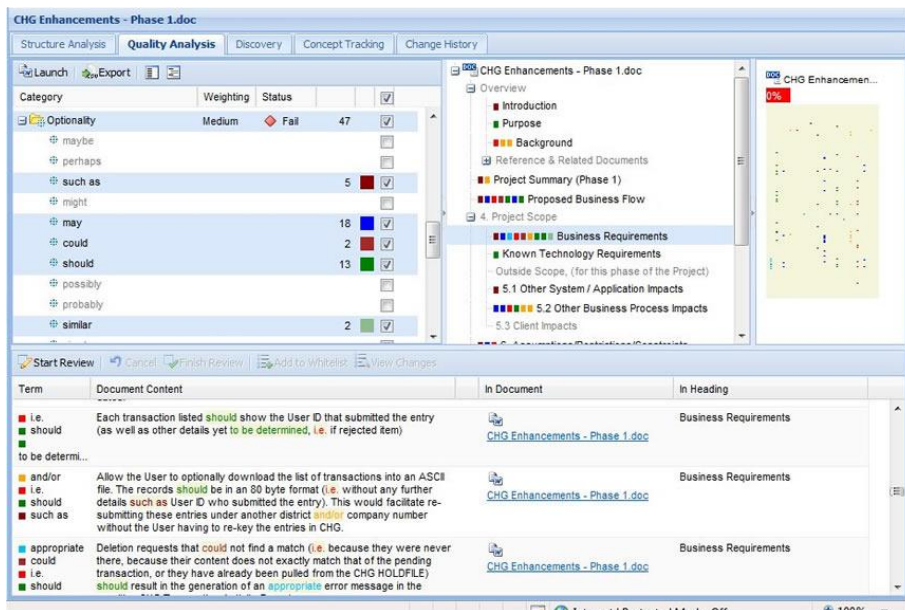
CHG Enhancements - Phase 1.doc

Structure Analysis | Quality Analysis | Discovery | Concept Tracking | Change History

Launch | Export

| Category | Weighting | Status | | |
|---|---|---|---|---|
| Optionality | Medium | Fail | 47 | |
| maybe | | | | |
| perhaps | | | | |
| such as | | | 5 | |
| might | | | | |
| may | | | 18 | |
| could | | | 2 | |
| should | | | 13 | |
| possibly | | | | |
| probably | | | | |
| similar | | | 2 | |

CHG Enhancements - Phase 1.doc
Overview
Introduction
Purpose
Background
Reference & Related Documents
Project Summary (Phase 1)
Proposed Business Flow
4. Project Scope
Business Requirements
Known Technology Requirements
Outside Scope, (for this phase of the Project)
5.1 Other System / Application Impacts
5.2 Other Business Process Impacts
5.3 Client Impacts

CHG Enhancemen...
0%

Start Review | Cancel | Finish Review | Add to Whitelist | View Changes

| Term | Document Content | In Document | In Heading |
|---|---|---|---|
| i.e. should to be determi... | Each transaction listed should show the User ID that submitted the entry (as well as other details yet to be determined, i.e. if rejected item) | CHG Enhancements - Phase 1.doc | Business Requirements |
| and/or i.e. should such as | Allow the User to optionally download the list of transactions into an ASCII file. The records should be in an 80 byte format (i.e. without any further details such as User ID who submitted the entry). This would facilitate re-submitting these entries under another district and/or company number without the User having to re-key the entries in CHG. | CHG Enhancements - Phase 1.doc | Business Requirements |
| appropriate could i.e. should | Deletion requests that could not find a match (i.e. because they were never there, because their content does not exactly match that of the pending transaction, or they have already been pulled from the CHG HOLDFILE) should result in the generation of an appropriate error message in the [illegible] | CHG Enhancements - Phase 1.doc | Business Requirements |